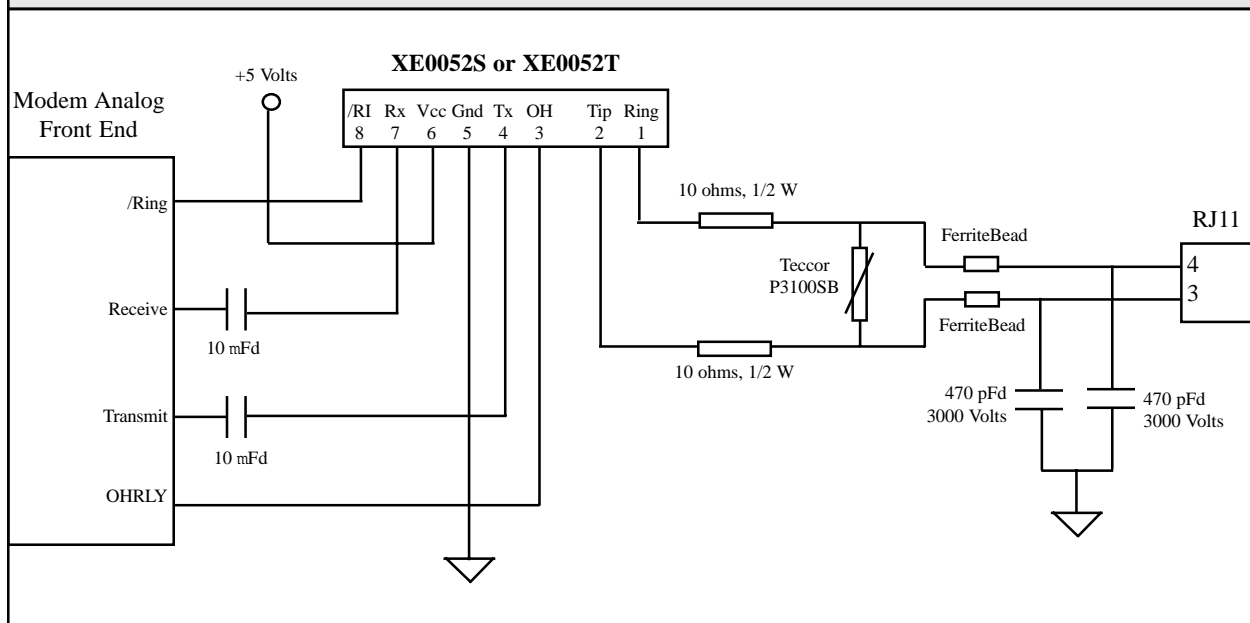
XE0052S or XE0052T

+5 Volts

Modem Analog Front End

/RI 8
Rx 7
Vcc 6
Gnd 5
Tx 4
OH 3
Tip 2
Ring 1

/Ring

Receive

10 mFd

Transmit

10 mFd

OHRLY

10 ohms, 1/2 W

Teccor P3100SB

10 ohms, 1/2 W

FerriteBead

FerriteBead

RJ11

4

3

470 pFd 3000 Volts

470 pFd 3000 Volts